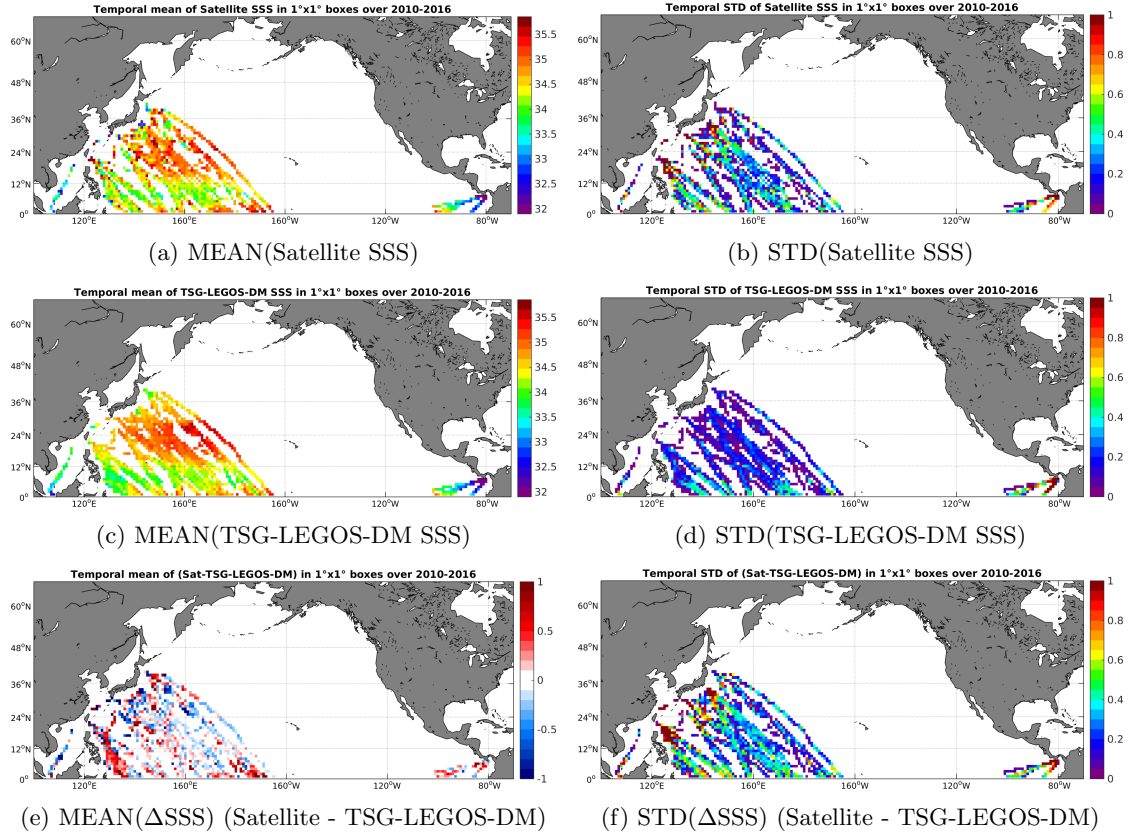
Temporal mean of Satellite SSS in 1°x1° boxes over 2010-2016

60°N
48°N
36°N
24°N
12°N
0°
120°E
160°E
160°W
120°W
80°W

35.5
35
34.5
34
33.5
33
32.5
32

(a) MEAN(Satellite SSS)

Temporal STD of Satellite SSS in 1°x1° boxes over 2010-2016

60°N
48°N
36°N
24°N
12°N
0°
120°E
160°E
160°W
120°W
80°W

1
0.8
0.6
0.4
0.2
0

(b) STD(Satellite SSS)

Temporal mean of TSG-LEGOS-DM SSS in 1°x1° boxes over 2010-2016

60°N
48°N
36°N
24°N
12°N
0°
120°E
160°E
160°W
120°W
80°W

35.5
35
34.5
34
33.5
33
32.5
32

(c) MEAN(TSG-LEGOS-DM SSS)

Temporal STD of TSG-LEGOS-DM SSS in 1°x1° boxes over 2010-2016

60°N
48°N
36°N
24°N
12°N
0°
120°E
160°E
160°W
120°W
80°W

1
0.8
0.6
0.4
0.2
0

(d) STD(TSG-LEGOS-DM SSS)

Temporal mean of (Sat-TSG-LEGOS-DM) in 1°x1° boxes over 2010-2016

60°N
48°N
36°N
24°N
12°N
0°
120°E
160°E
160°W
120°W
80°W

1
0.5
0
-0.5
-1

(e) MEAN($\Delta$SSS) (Satellite - TSG-LEGOS-DM)

Temporal STD of (Sat-TSG-LEGOS-DM) in 1°x1° boxes over 2010-2016

60°N
48°N
36°N
24°N
12°N
0°
120°E
160°E
160°W
120°W
80°W

1
0.8
0.6
0.4
0.2
0

(f) STD($\Delta$SSS) (Satellite - TSG-LEGOS-DM)